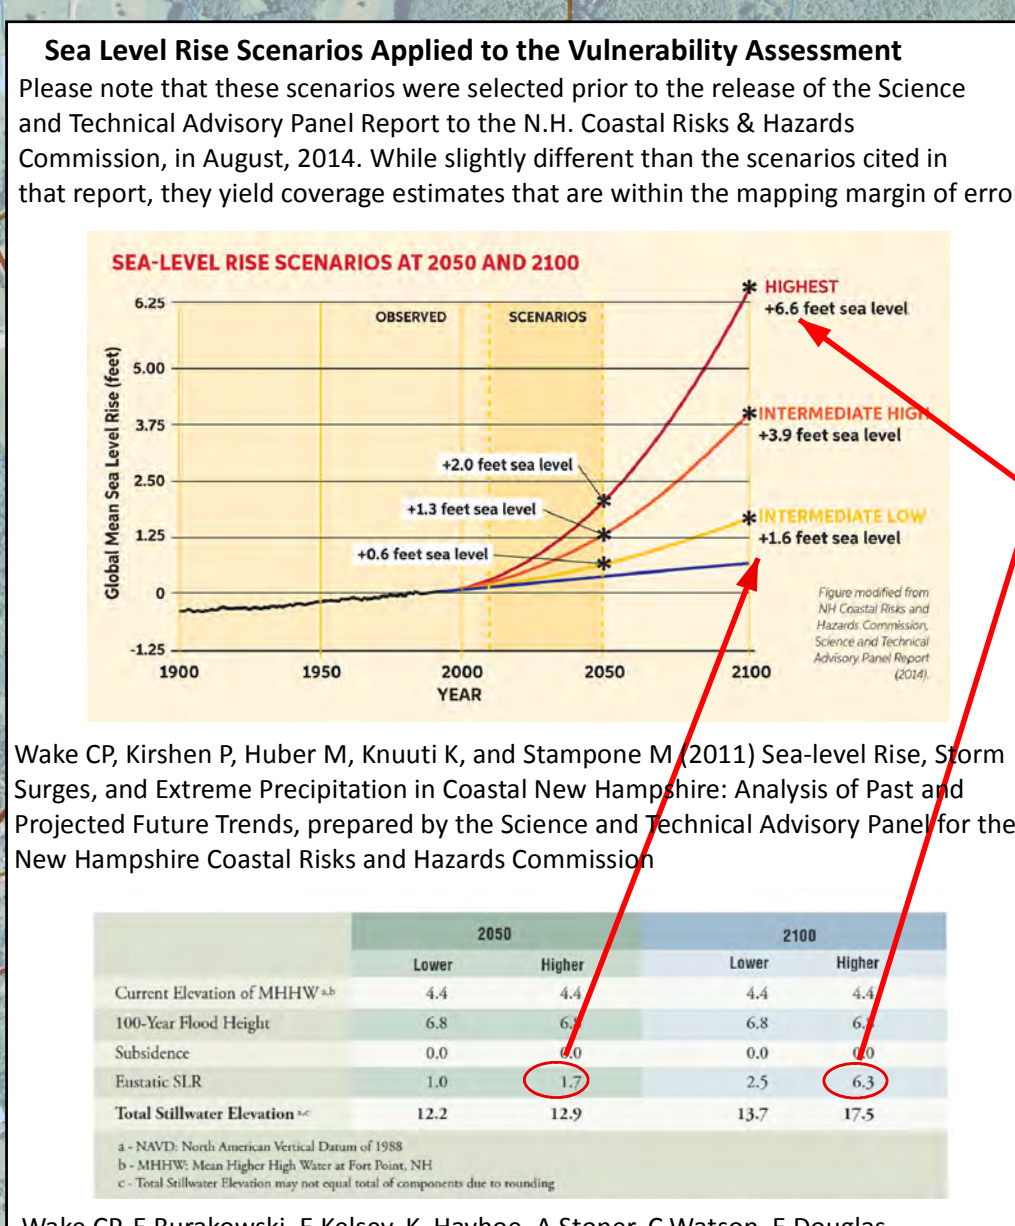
Sea Level Rise Scenarios Applied to the Vulnerability Assessment

Please note that these scenarios were selected prior to the release of the Science and Technical Advisory Panel Report to the N.H. Coastal Risks & Hazards Commission, in August, 2014. While slightly different than the scenarios cited in that report, they yield coverage estimates that are within the mapping margin of erro

SEA-LEVEL RISE SCENARIOS AT 2050 AND 2100

OBSERVED

SCENARIOS

Global Mean Sea Level Rise (feet)

6.25
5.00
3.75
2.50
1.25
0
-1.25

1900
1950
2000
2050
2100
YEAR

HIGHEST
+6.6 feet sea level

INTERMEDIATE HIGH
+3.9 feet sea level

INTERMEDIATE LOW
+1.6 feet sea level

+2.0 feet sea level
+1.3 feet sea level
+0.6 feet sea level

Figure modified from NH Coastal Risks and Hazards Commission, Science and Technical Advisory Panel Report (2014).

Wake CP, Kirshen P, Huber M, Knuuti K, and Stampone M (2011) Sea-level Rise, Storm Surges, and Extreme Precipitation in Coastal New Hampshire: Analysis of Past and Projected Future Trends, prepared by the Science and Technical Advisory Panel for the New Hampshire Coastal Risks and Hazards Commission

| | 2050 | | 2100 | |
|---|---|---|---|---|
| | Lower | Higher | Lower | Higher |
| Current Elevation of MHHW $^{a,b}$ | 4.4 | 4.4 | 4.4 | 4.4 |
| 100-Year Flood Height | 6.8 | 6.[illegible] | 6.8 | 6.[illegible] |
| Subsidence | 0.0 | 0.0 | 0.0 | 0.0 |
| Eustatic SLR | 1.0 | 1.7 | 2.5 | 6.3 |
| Total Stillwater Elevation $^{a,c}$ | 12.2 | 12.9 | 13.7 | 17.5 |

a - NAVD: North American Vertical Datum of 1988
b - MHHW: Mean Higher High Water at Fort Point, NH
c - Total Stillwater Elevation may not equal total of components due to rounding

Wake CP, E Burakowski, E Kelsey, K. Hayhoe, A Stoner, C Watson, E Douglas